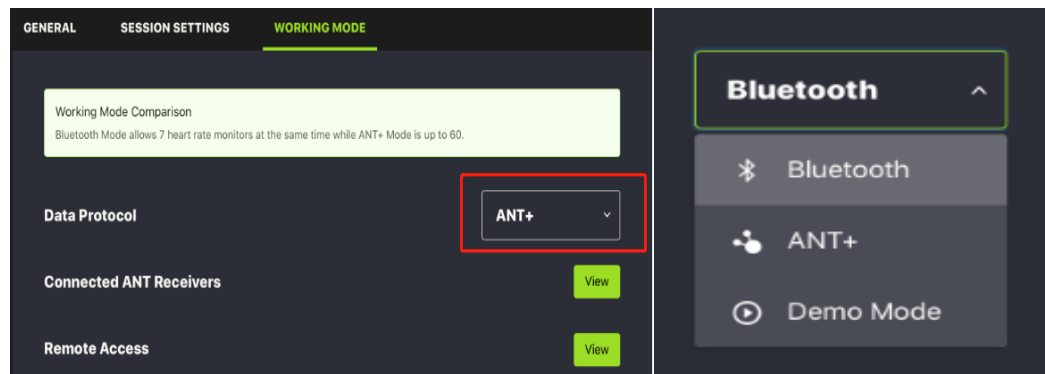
GENERAL SESSION SETTINGS WORKING MODE

Working Mode Comparison
Bluetooth Mode allows 7 heart rate monitors at the same time while ANT+ Mode is up to 60.

Data Protocol ANT+

Connected ANT Receivers View

Remote Access View

Bluetooth

Bluetooth

ANT+

Demo Mode